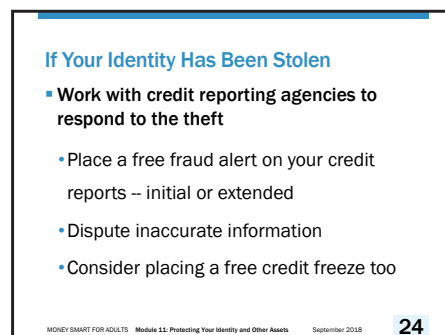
If Your Identity Has Been Stolen

▪ Work with credit reporting agencies to respond to the theft

• Place a free fraud alert on your credit reports -- initial or extended

• Dispute inaccurate information

• Consider placing a free credit freeze too

MONEY SMART FOR ADULTS Module 11: Protecting Your Identity and Other Assets September 2018 24